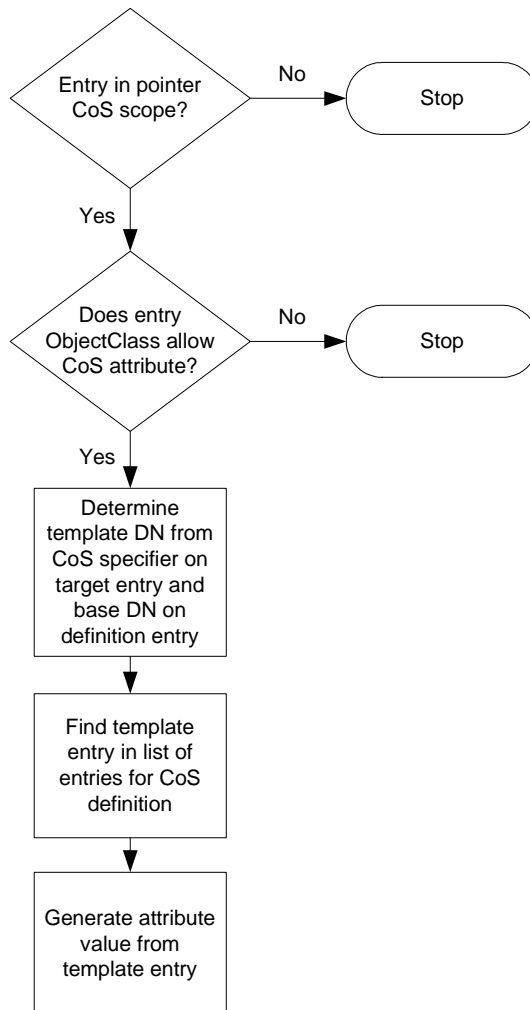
Entry in pointer CoS scope?

No

Stop

Yes

Does entry ObjectClass allow CoS attribute?

No

Stop

Yes

Determine template DN from CoS specifier on target entry and base DN on definition entry

Find template entry in list of entries for CoS definition

Generate attribute value from template entry